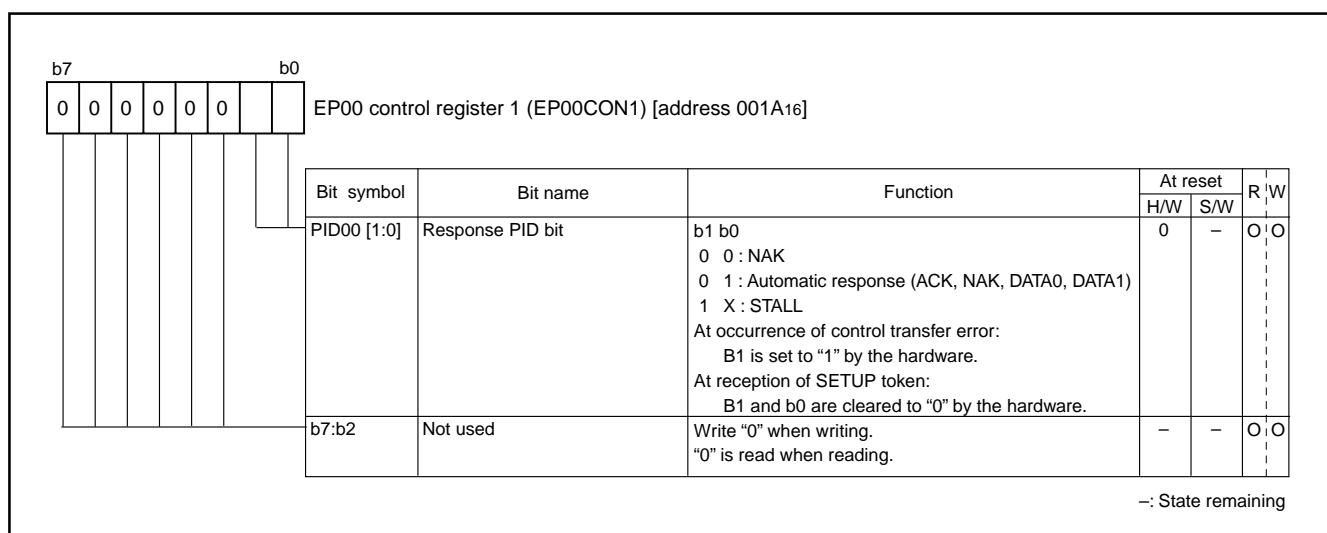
b7 b0

| 0 | 0 | 0 | 0 | 0 | 0 | | |
|---|---|---|---|---|---|---|---|

EP00 control register 1 (EP00CON1) [address 001A$_{16}$]

| Bit symbol | Bit name | Function | At reset H/W | At reset S/W | R | W |
|---|---|---|---|---|---|---|
| PID00 [1:0] | Response PID bit | b1 b0<br>0 0 : NAK<br>0 1 : Automatic response (ACK, NAK, DATA0, DATA1)<br>1 X : STALL<br>At occurrence of control transfer error:<br>B1 is set to “1” by the hardware.<br>At reception of SETUP token:<br>B1 and b0 are cleared to “0” by the hardware. | 0 | – | O | O |
| b7:b2 | Not used | Write “0” when writing.<br>“0” is read when reading. | – | – | O | O |

–: State remaining